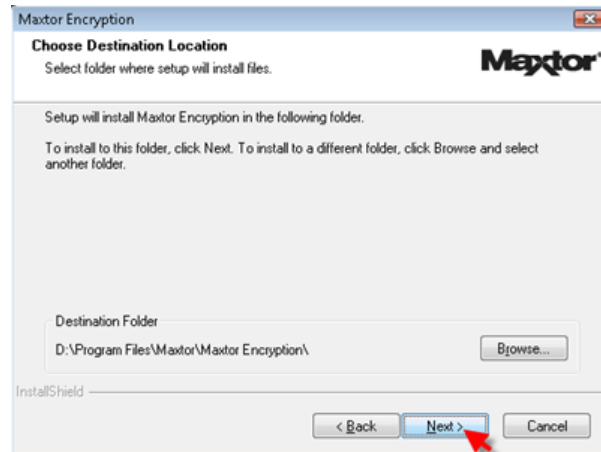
Maxtor Encryption

Choose Destination Location
Select folder where setup will install files.

Maxtor

Setup will install Maxtor Encryption in the following folder.

To install to this folder, click Next. To install to a different folder, click Browse and select another folder.

Destination Folder
D:\Program Files\Maxtor\Maxtor Encryption\

Browse...

InstallShield

< Back

Next >

Cancel